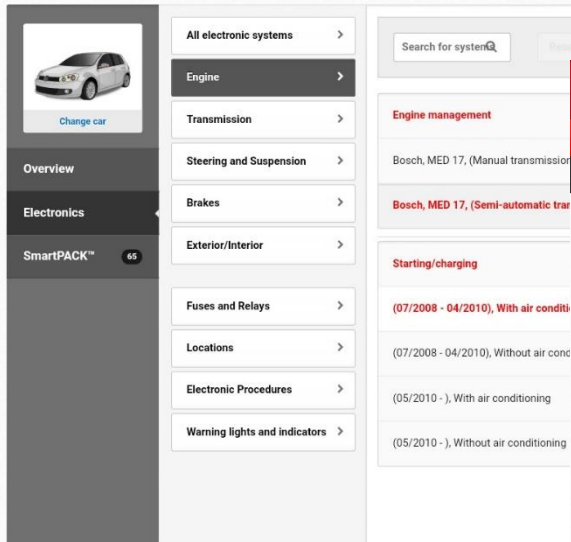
Change car

Overview

Electronics

SmartPACK™ 65

All electronic systems >

Engine >

Transmission >

Steering and Suspension >

Brakes >

Exterior/Interior >

Fuses and Relays >

Locations >

Electronic Procedures >

Warning lights and indicators >

Search for systen

Engine management

Bosch, MED 17, (Manual transmission

Bosch, MED 17, (Semi-automatic tran

Starting/charging

(07/2008 - 04/2010), With air conditi

(07/2008 - 04/2010), Without air cond

(05/2010 - ), With air conditioning

(05/2010 - ), Without air conditioning